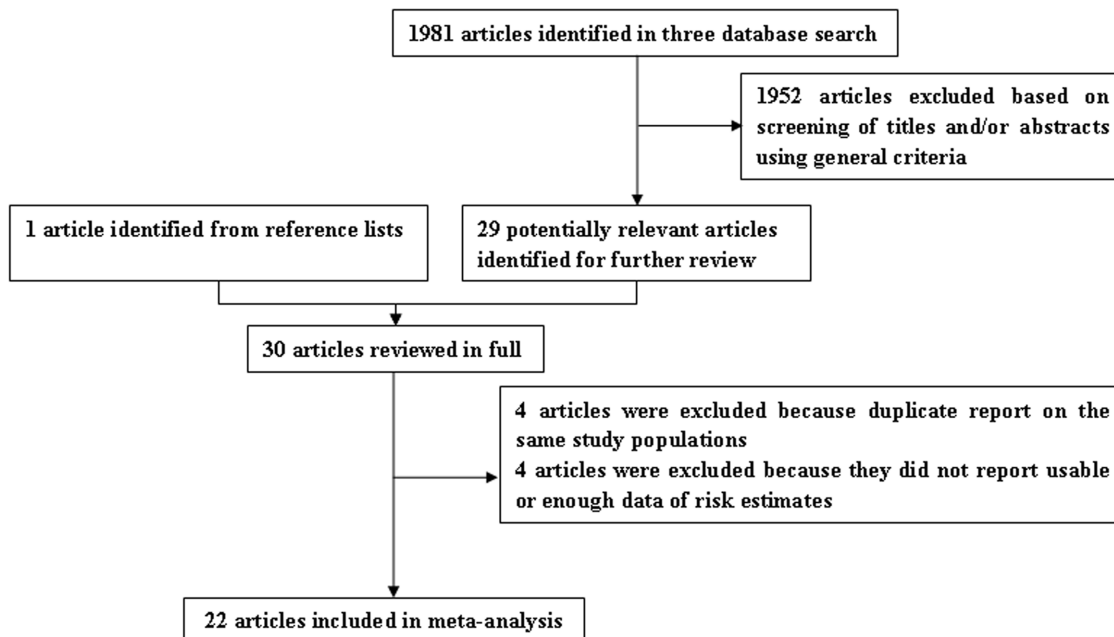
1981 articles identified in three database search

1952 articles excluded based on screening of titles and/or abstracts using general criteria

1 article identified from reference lists

29 potentially relevant articles identified for further review

30 articles reviewed in full

4 articles were excluded because duplicate report on the same study populations
4 articles were excluded because they did not report usable or enough data of risk estimates

22 articles included in meta-analysis